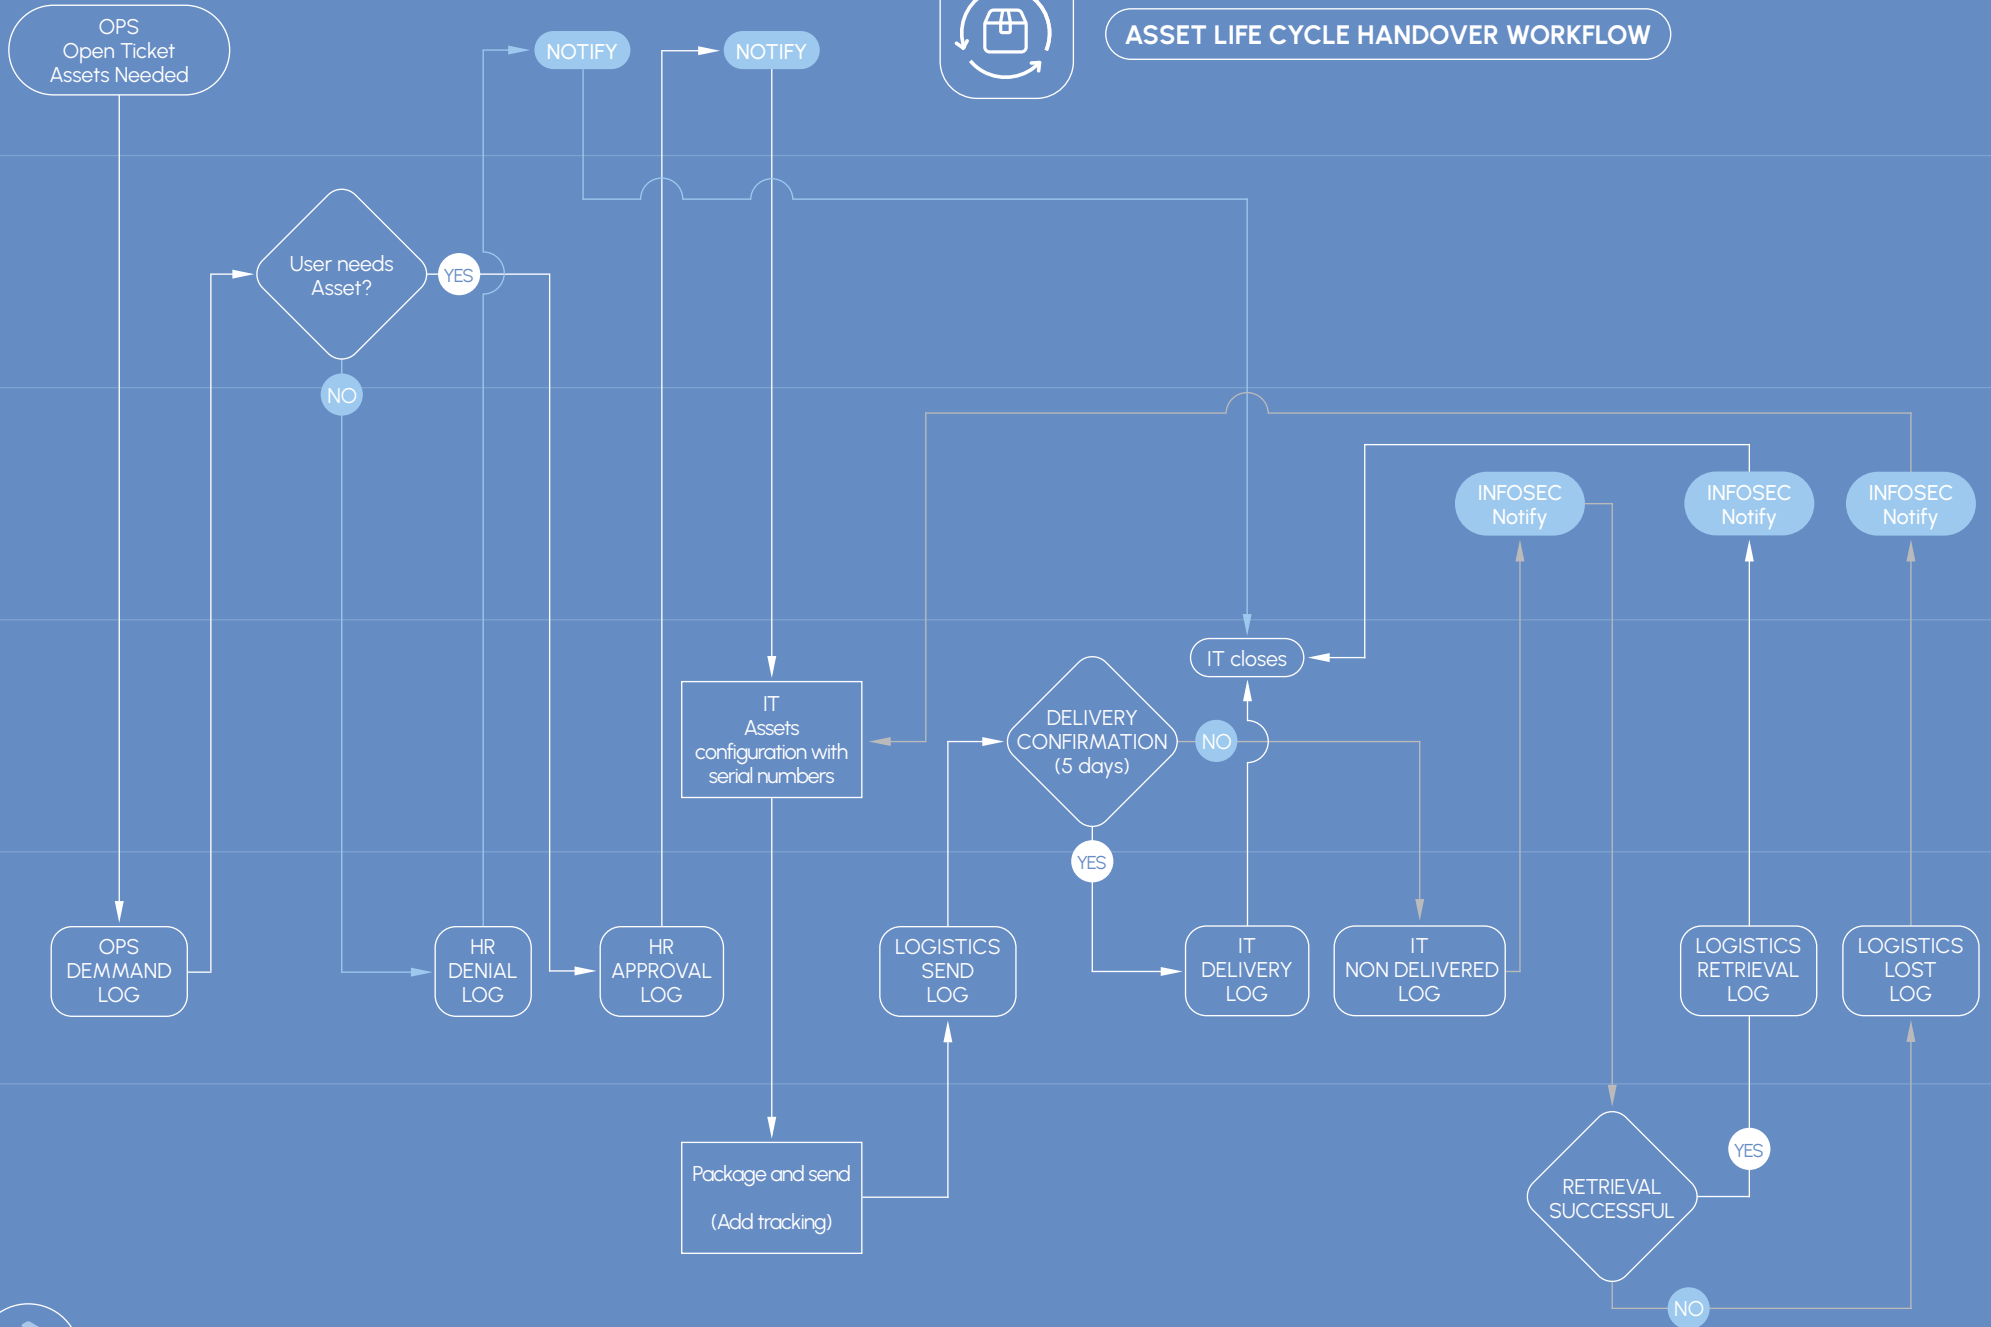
ASSET LIFE CYCLE HANDOVER WORKFLOW

OPS
Open Ticket
Assets Needed

NOTIFY

NOTIFY

User needs Asset?

YES

NO

INFOSEC
Notify

INFOSEC
Notify

INFOSEC
Notify

IT closes

IT
Assets
configuration with
serial numbers

DELIVERY
CONFIRMATION
(5 days)

NO

YES

OPS
DEMMAND
LOG

HR
DENIAL
LOG

HR
APPROVAL
LOG

LOGISTICS
SEND
LOG

IT
DELIVERY
LOG

IT
NON DELIVERED
LOG

LOGISTICS
RETRIEVAL
LOG

LOGISTICS
LOST
LOG

YES

Package and send

(Add tracking)

RETRIEVAL
SUCCESSFUL

NO